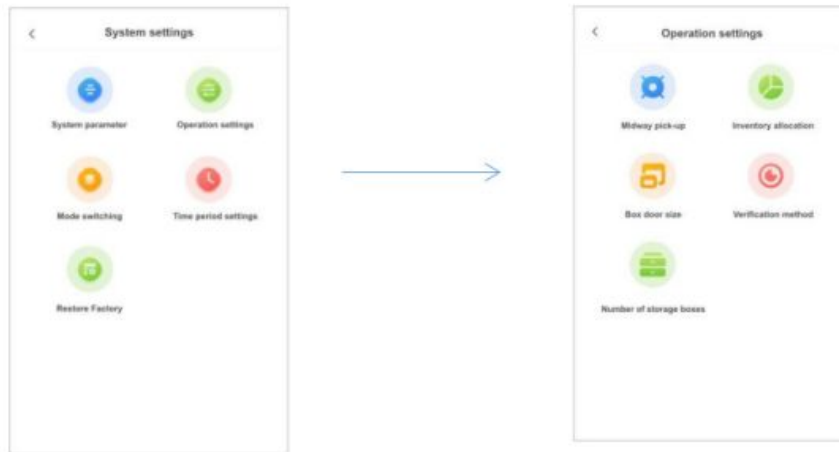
<

System settings

System parameter

Operation settings

Mode switching

Time period settings

Restore Factory

<

Operation settings

Midway pick-up

Inventory allocation

Box door size

Verification method

Number of storage boxes